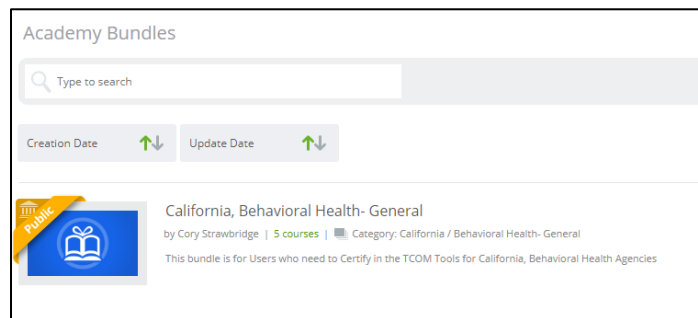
Academy Bundles

Type to search

Creation Date

Update Date

Public

California, Behavioral Health- General

by Cory Strawbridge | 5 courses | Category: California / Behavioral Health- General

This bundle is for Users who need to Certify in the TCOM Tools for California, Behavioral Health Agencies